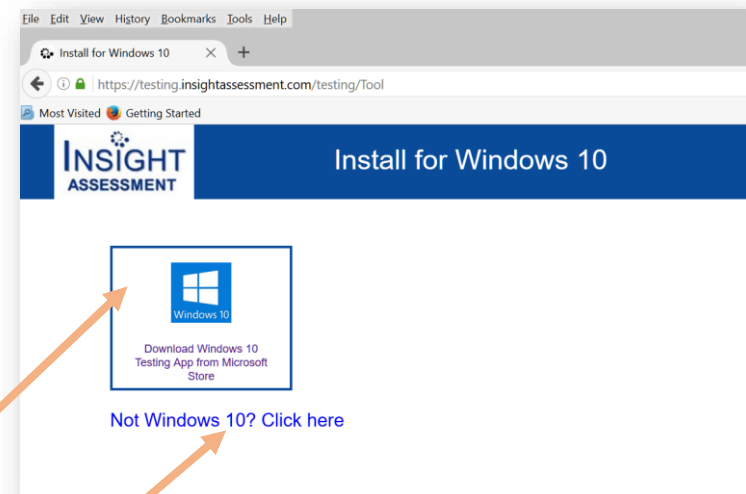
File Edit View History Bookmarks Tools Help

Install for Windows 10

https://testing.insightassessment.com/testing/Tool

Most Visited Getting Started

INSIGHT ASSESSMENT

Install for Windows 10

Windows 10

Download Windows 10 Testing App from Microsoft Store

Not Windows 10? Click here